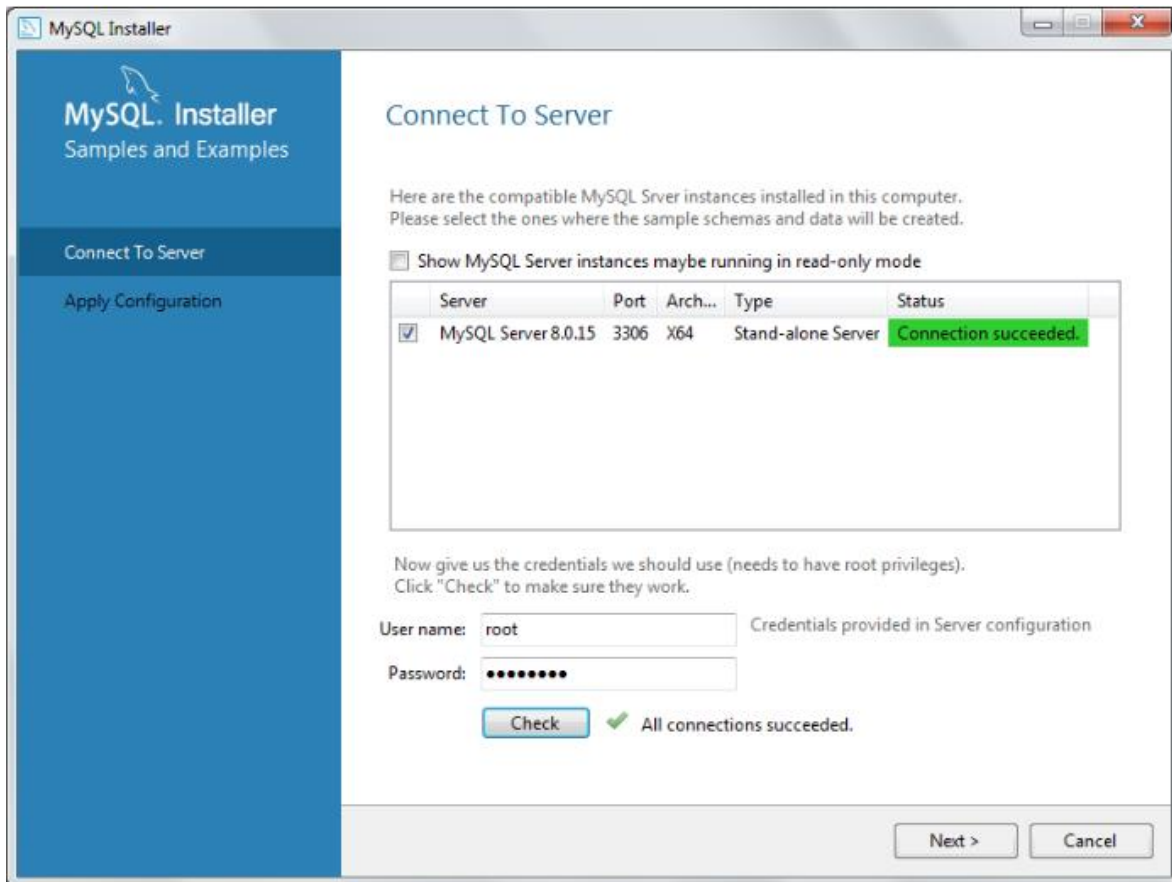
MySQL Installer

MySQL. Installer
Samples and Examples

Connect To Server

Apply Configuration

Connect To Server

Here are the compatible MySQL Srver instances installed in this computer.
Please select the ones where the sample schemas and data will be created.

Show MySQL Server instances maybe running in read-only mode

| | Server | Port | Arch... | Type | Status |
|---|---|---|---|---|---|
| ☑ | MySQL Server 8.0.15 | 3306 | X64 | Stand-alone Server | Connection succeeded. |

Now give us the credentials we should use (needs to have root privileges).
Click "Check" to make sure they work.

User name: root

Credentials provided in Server configuration

Password: ●●●●●●●●●

Check

All connections succeeded.

Next >

Cancel